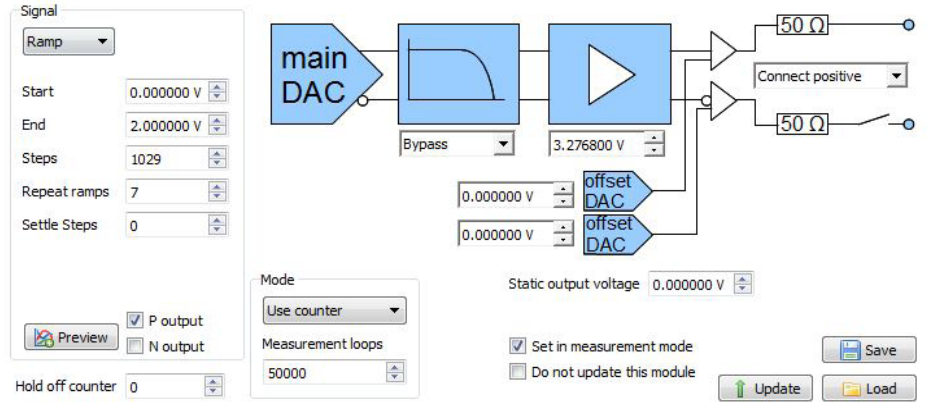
Signal

Ramp

Start 0.000000 V

End 2.000000 V

Steps 1029

Repeat ramps 7

Settle Steps 0

Preview

P output

N output

Hold off counter 0

main DAC

Bypass

3.276800 V

50 Ω

Connect positive

50 Ω

0.000000 V offset DAC

0.000000 V offset DAC

Mode

Use counter

Measurement loops

50000

Static output voltage 0.000000 V

Set in measurement mode

Do not update this module

Save

Update

Load